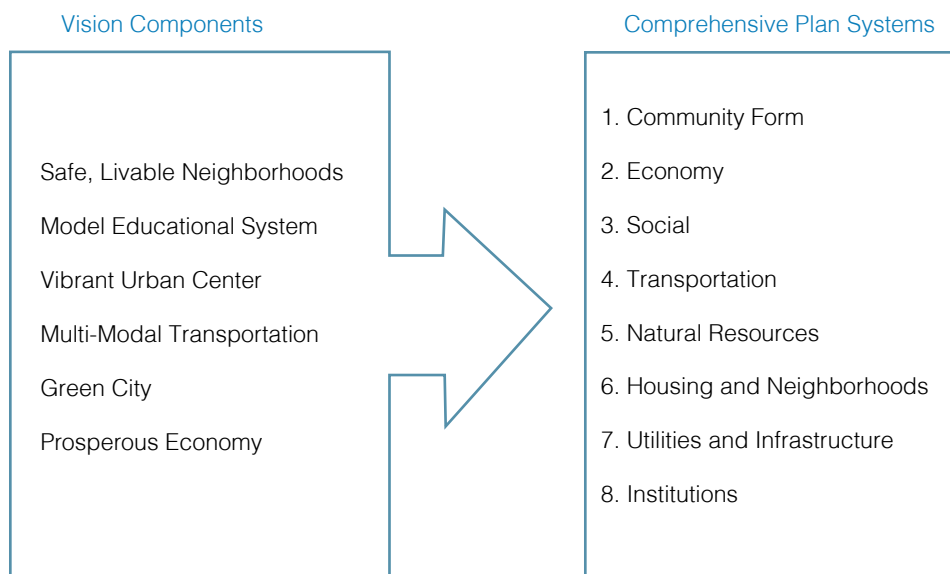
Vision Components

Safe, Livable Neighborhoods

Model Educational System

Vibrant Urban Center

Multi-Modal Transportation

Green City

Prosperous Economy

Comprehensive Plan Systems

1. Community Form

2. Economy

3. Social

4. Transportation

5. Natural Resources

6. Housing and Neighborhoods

7. Utilities and Infrastructure

8. Institutions